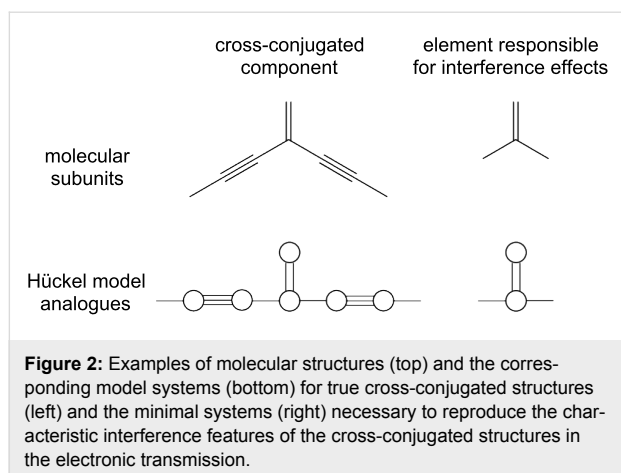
cross-conjugated component

element responsible for interference effects

molecular subunits

Hückel model analogues

**Figure 2:** Examples of molecular structures (top) and the corresponding model systems (bottom) for true cross-conjugated structures (left) and the minimal systems (right) necessary to reproduce the characteristic interference features of the cross-conjugated structures in the electronic transmission.